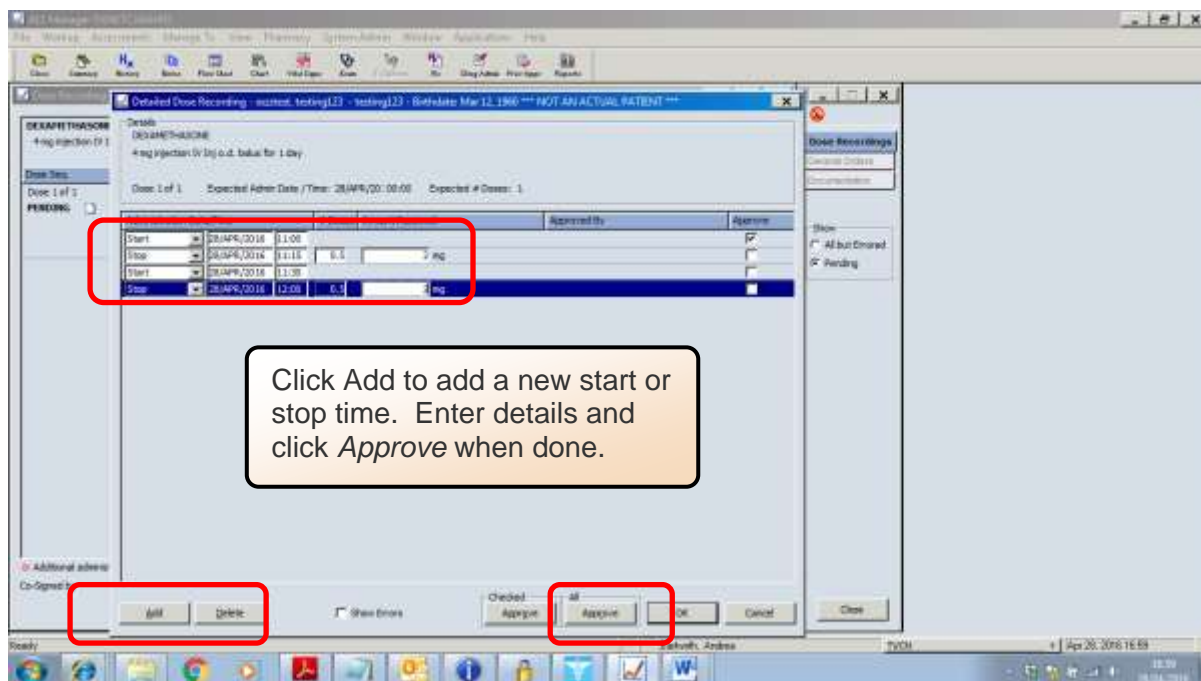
File Working Assessments Manage To View Pharmacy System Admin Window Applications Help

Clinic Summary History Notes Flow Chart Chart Vital Signs Exam Rx Drug Admin Print Apps Reports

Detailed Dose Recording - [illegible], testing123 - testing123 - Birthdate: Mar 12, 1966 *** NOT AN ACTUAL PATIENT ***

DEXAMETHASONE
4 mg injection IV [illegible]

Dose Seq.
Dose 1 of 1
PENDING

Details
DEXAMETHASONE
4 mg injection IV Inj o.d. bolus for 1 day

Dose 1 of 1 Expected Admin Date / Time: 28/APR/20: 08:00 Expected # Doses: 1

| | | | | Approved By | Approve |
|---|---|---|---|---|---|
| Start | 28/APR/2016 | 11:08 | | | ☑ |
| Stop | 28/APR/2016 | 11:15 | 0.5 | 2 mg | ☐ |
| Start | 28/APR/2016 | 11:38 | | | ☐ |
| Stop | 28/APR/2016 | 12:08 | 0.5 | 2 mg | ☐ |

Click Add to add a new start or stop time. Enter details and click *Approve* when done.

Additional admin
Co-Signed

Add Delete Show Errors

Checked Approve

All Approve

OK Cancel

Dose Recordings
General Orders
Documentation

Show
All but Errored
Pending

Close

Ready
Ashworth, Andrea
TVCH
Apr 28, 2016 15:59